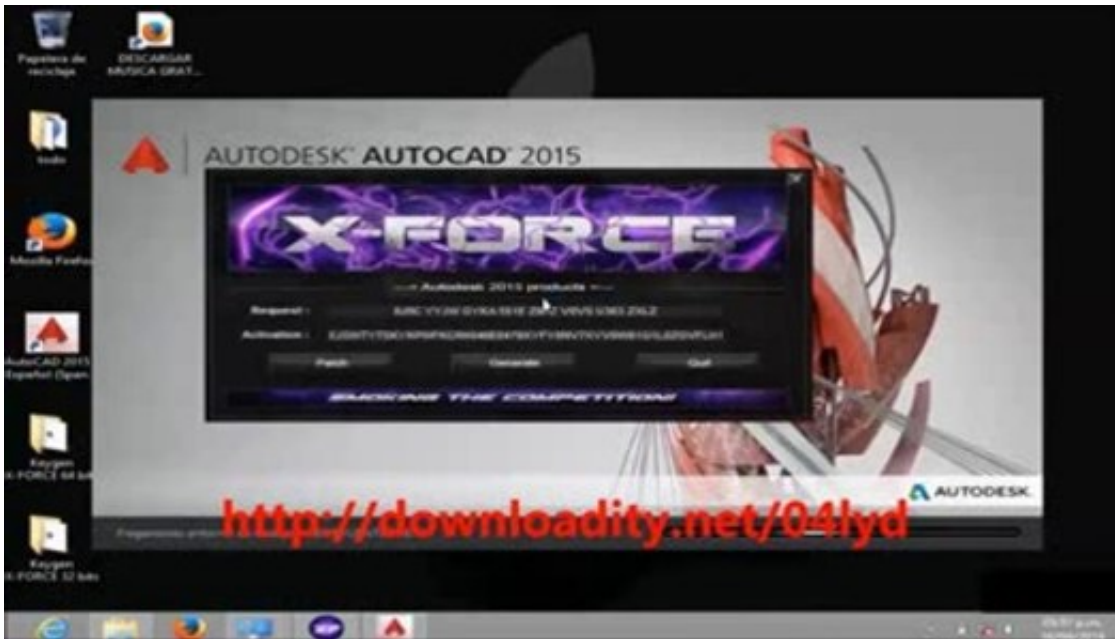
Papelera de reciclaje

DESCARGAR MUSICA GRAT...

todo

Mozilla Firefox

AutoCAD 2015 Español (Spani

Keygen X-FORCE 64 bit

Keygen X-FORCE 32 bits

AUTODESK® AUTOCAD® 2015

X-FORCE

--- Autodesk 2015 products ---

Request :

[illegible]

Activation :

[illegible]

Patch

Generate

Quit

SMOKING THE COMPETITION!

AUTODESK.

http://downloadity.net/04lyd

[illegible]